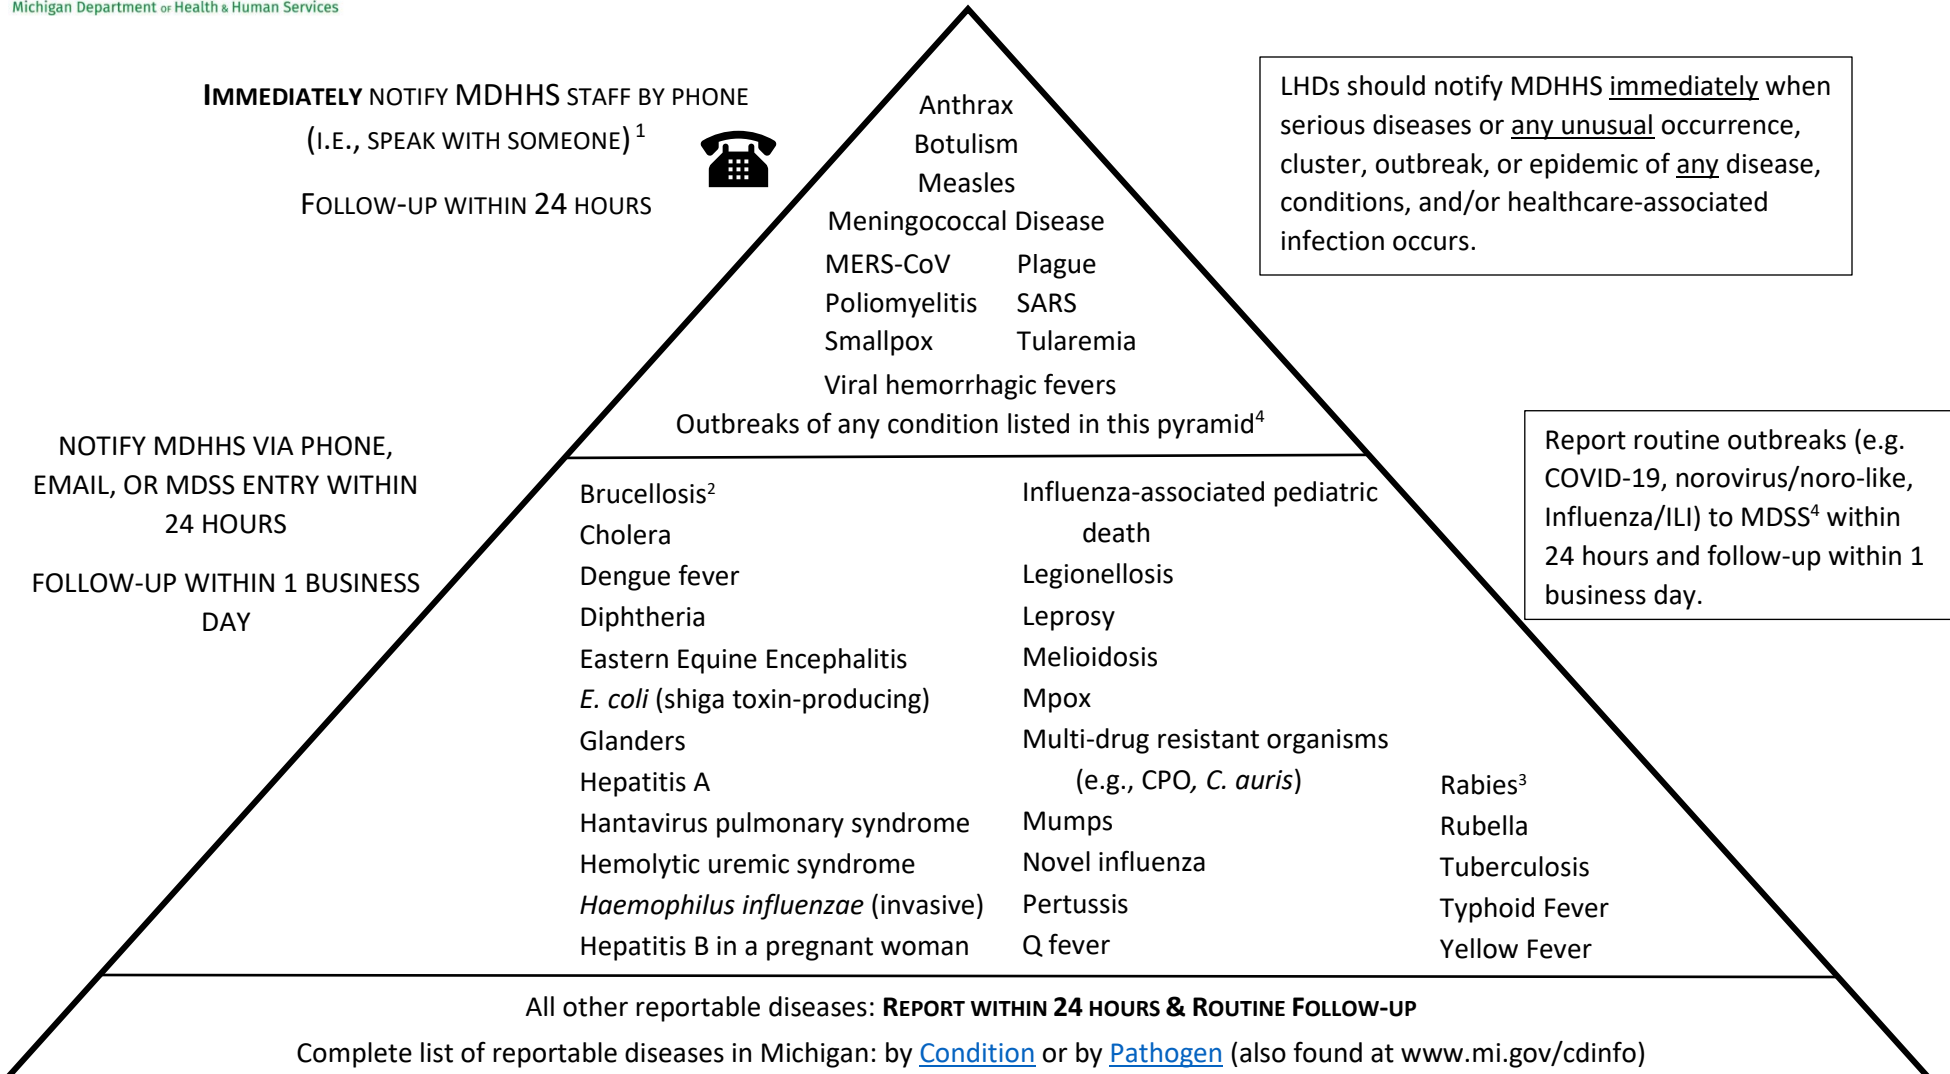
Michigan Department of Health & Human Services

IMMEDIATELY NOTIFY MDHHS STAFF BY PHONE (I.E., SPEAK WITH SOMEONE) $^1$

FOLLOW-UP WITHIN 24 HOURS

Anthrax
Botulism
Measles
Meningococcal Disease
MERS-CoV
Plague
Poliomyelitis
SARS
Smallpox
Tularemia
Viral hemorrhagic fevers
Outbreaks of any condition listed in this pyramid$^4$

LHDs should notify MDHHS immediately when serious diseases or any unusual occurrence, cluster, outbreak, or epidemic of any disease, conditions, and/or healthcare-associated infection occurs.

NOTIFY MDHHS VIA PHONE, EMAIL, OR MDSS ENTRY WITHIN 24 HOURS

FOLLOW-UP WITHIN 1 BUSINESS DAY

Report routine outbreaks (e.g. COVID-19, norovirus/noro-like, Influenza/ILI) to MDSS$^4$ within 24 hours and follow-up within 1 business day.

Brucellosis$^2$
Cholera
Dengue fever
Diphtheria
Eastern Equine Encephalitis
E. coli (shiga toxin-producing)
Glanders
Hepatitis A
Hantavirus pulmonary syndrome
Hemolytic uremic syndrome
Haemophilus influenzae (invasive)
Hepatitis B in a pregnant woman

Influenza-associated pediatric death
Legionellosis
Leprosy
Melioidosis
Mpox
Multi-drug resistant organisms (e.g., CPO, C. auris)
Mumps
Novel influenza
Pertussis
Q fever

Rabies$^3$
Rubella
Tuberculosis
Typhoid Fever
Yellow Fever

All other reportable diseases: REPORT WITHIN 24 HOURS & ROUTINE FOLLOW-UP

Complete list of reportable diseases in Michigan: by Condition or by Pathogen (also found at www.mi.gov/cdinfo)